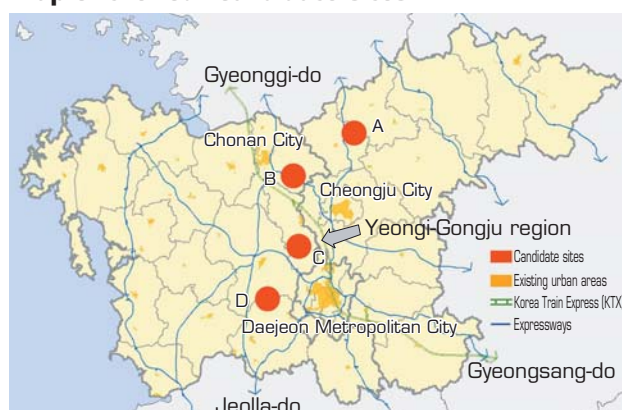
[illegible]

Gyeonggi-do

A

Chonan City

B

Cheongju City

Yeongi-Gongju region

C

D

Daejeon Metropolitan City

Candidate sites

Existing urban areas

Korea Train Express (KTX

Expressways

Gyeongsang-do

Jeolla-do